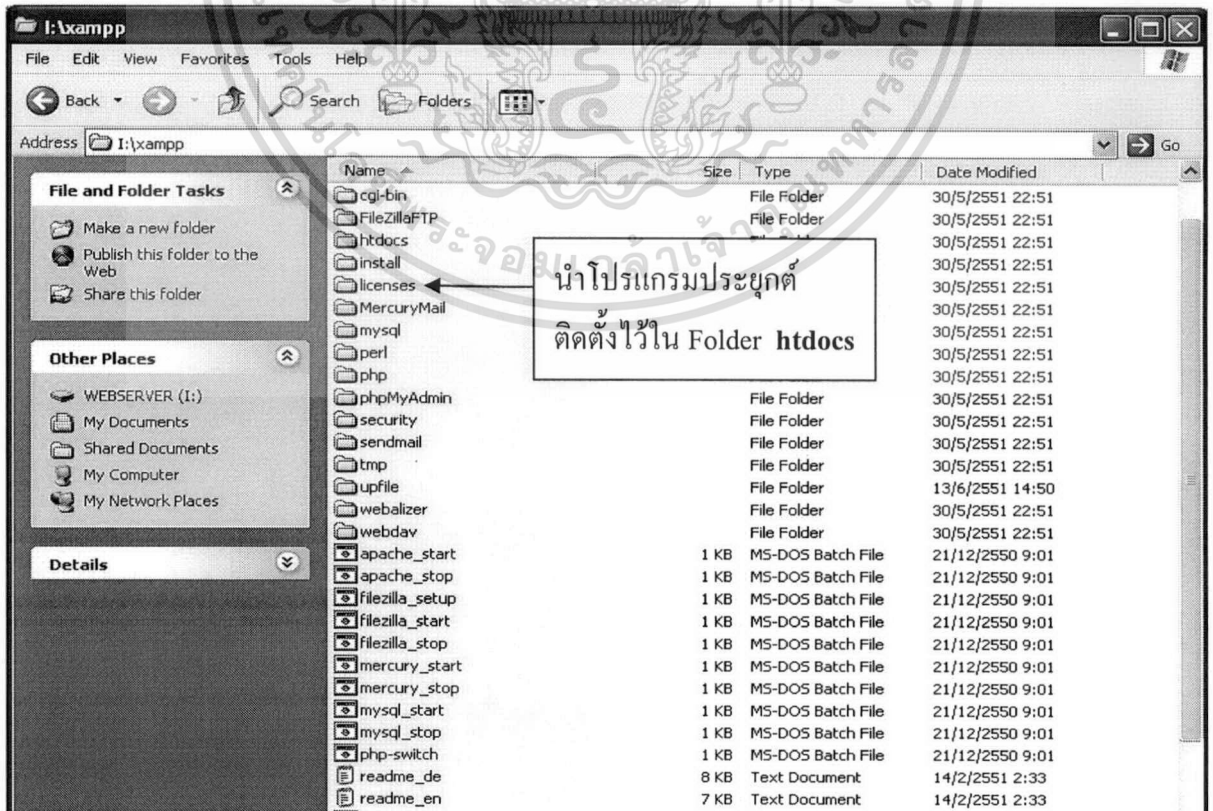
I:\xampp

File Edit View Favorites Tools Help

Back Search Folders

Address I:\xampp Go

File and Folder Tasks

Make a new folder
Publish this folder to the Web
Share this folder

Other Places

WEBSERVER (I:)
My Documents
Shared Documents
My Computer
My Network Places

Details

| Name | Size | Type | Date Modified |
|---|---|---|---|
| cgi-bin | | File Folder | 30/5/2551 22:51 |
| FileZillaFTP | | File Folder | 30/5/2551 22:51 |
| htdocs | | | 30/5/2551 22:51 |
| install | | | 30/5/2551 22:51 |
| licenses | | | 30/5/2551 22:51 |
| MercuryMail | | | 30/5/2551 22:51 |
| mysql | | | 30/5/2551 22:51 |
| perl | | | 30/5/2551 22:51 |
| php | | | 30/5/2551 22:51 |
| phpMyAdmin | | File Folder | 30/5/2551 22:51 |
| security | | File Folder | 30/5/2551 22:51 |
| sendmail | | File Folder | 30/5/2551 22:51 |
| tmp | | File Folder | 30/5/2551 22:51 |
| upfile | | File Folder | 13/6/2551 14:50 |
| webalizer | | File Folder | 30/5/2551 22:51 |
| webdav | | File Folder | 30/5/2551 22:51 |
| apache_start | 1 KB | MS-DOS Batch File | 21/12/2550 9:01 |
| apache_stop | 1 KB | MS-DOS Batch File | 21/12/2550 9:01 |
| filezilla_setup | 1 KB | MS-DOS Batch File | 21/12/2550 9:01 |
| filezilla_start | 1 KB | MS-DOS Batch File | 21/12/2550 9:01 |
| filezilla_stop | 1 KB | MS-DOS Batch File | 21/12/2550 9:01 |
| mercury_start | 1 KB | MS-DOS Batch File | 21/12/2550 9:01 |
| mercury_stop | 1 KB | MS-DOS Batch File | 21/12/2550 9:01 |
| mysql_start | 1 KB | MS-DOS Batch File | 21/12/2550 9:01 |
| mysql_stop | 1 KB | MS-DOS Batch File | 21/12/2550 9:01 |
| php-switch | 1 KB | MS-DOS Batch File | 21/12/2550 9:01 |
| readme_de | 8 KB | Text Document | 14/2/2551 2:33 |
| readme_en | 7 KB | Text Document | 14/2/2551 2:33 |

นำโปรแกรมประยุกต์ติดตั้งไว้ใน Folder **htdocs**